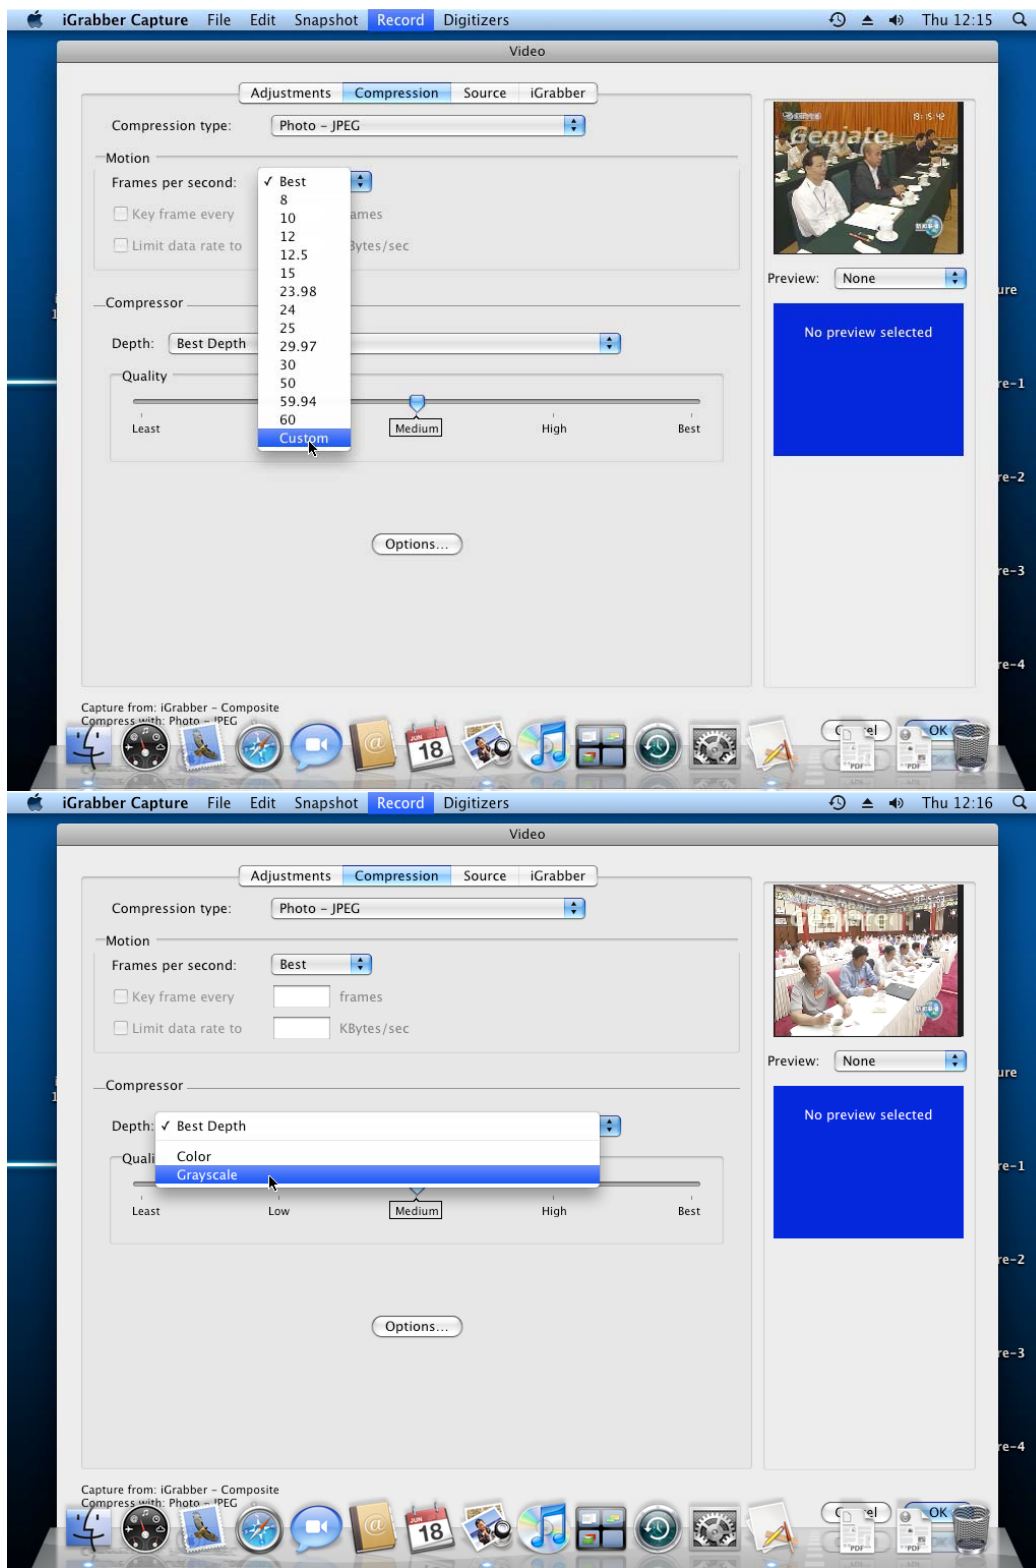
iGrabber Capture File Edit Snapshot Record Digitizers

Thu 12:15

Video

Adjustments Compression Source iGrabber

Compression type: Photo – JPEG

Motion

Frames per second: ✓ Best
8
10
12
12.5
15
23.98
24
25
29.97
30
50
59.94
60
Custom

Key frame every ames

Limit data rate to Bytes/sec

Compressor

Depth: Best Depth

Quality

Least Medium High Best

Options...

Preview: None

No preview selected

Geniate

18:15:42

ure

re-1

re-2

re-3

re-4

Capture from: iGrabber – Composite
Compress with: Photo – JPEG

JUN 18

C el OK

PDF PDF

iGrabber Capture File Edit Snapshot Record Digitizers

Thu 12:16

Video

Adjustments Compression Source iGrabber

Compression type: Photo – JPEG

Motion

Frames per second: Best

Key frame every frames

Limit data rate to KBytes/sec

Compressor

Depth: ✓ Best Depth
Color
Grayscale

Quali

Least Low Medium High Best

Options...

Preview: None

No preview selected

ure

re-1

re-2

re-3

re-4

Capture from: iGrabber – Composite
Compress with: Photo – JPEG

JUN 18

C el OK

PDF PDF